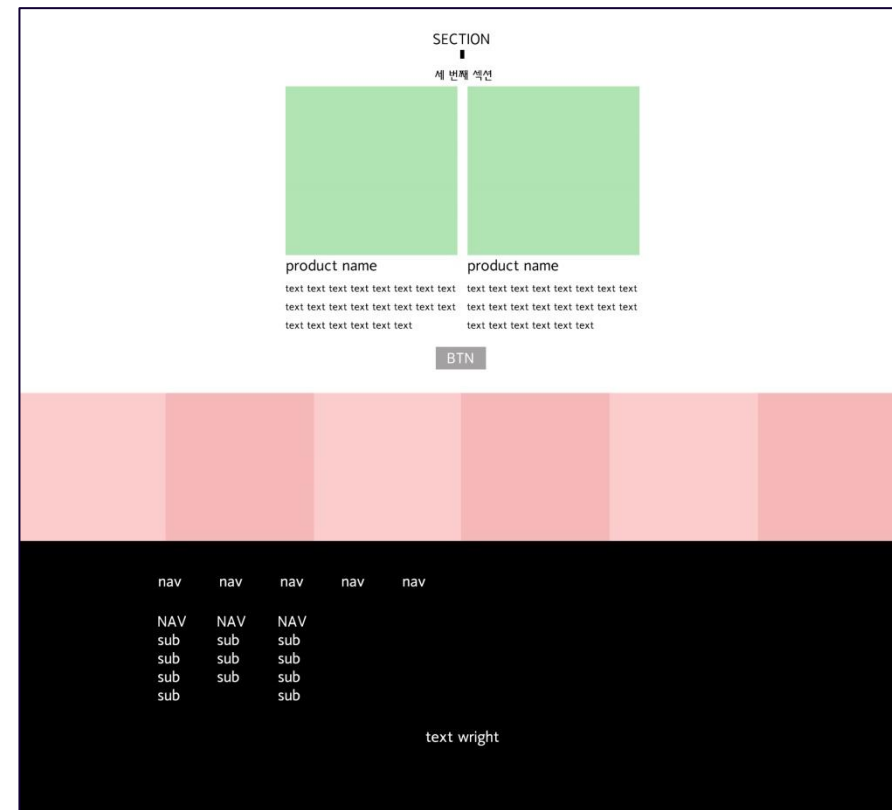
SECTION

세 번째 섹션

product name

text text text text text text text text text text text text text text text text text text text text text text text text

product name

text text text text text text text text text text text text text text text text text text text text text text text text

BTN

nav nav nav nav nav

| NAV | NAV | NAV |
|---|---|---|
| sub | sub | sub |
| sub | sub | sub |
| sub | sub | sub |
| sub | | sub |

text wright